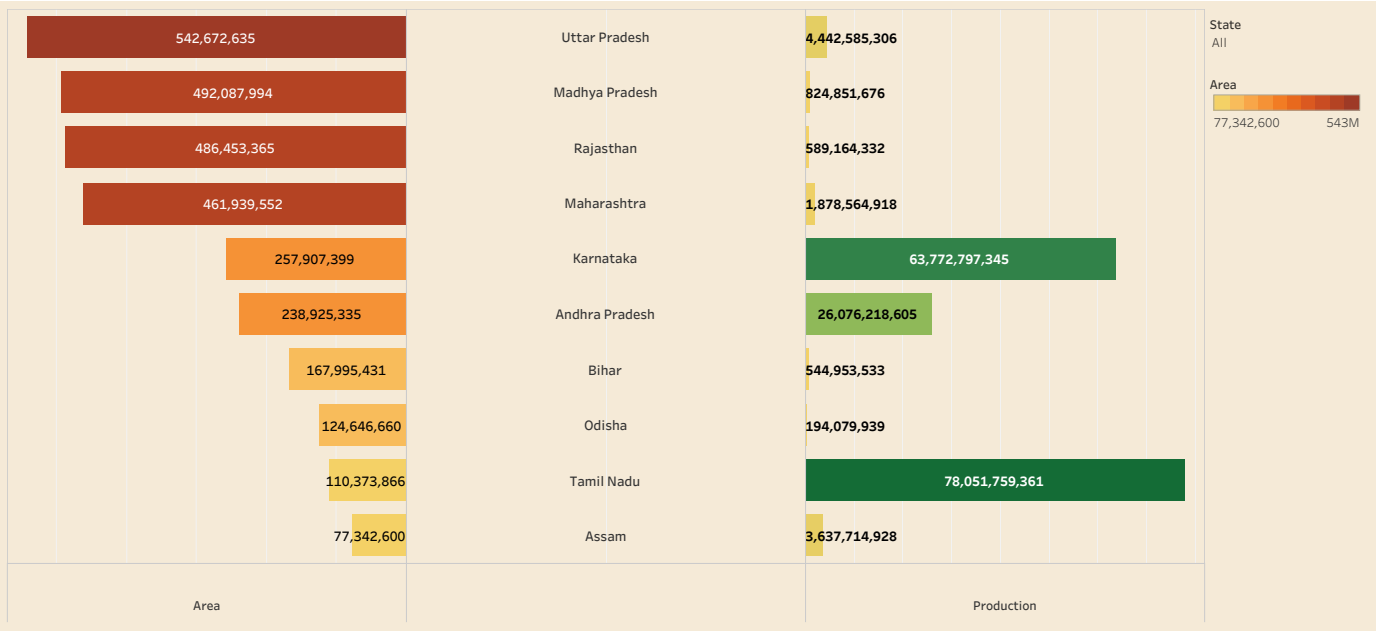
| Area | State | Production |
|---|---|---|
| 542,672,635 | Uttar Pradesh | 4,442,585,306 |
| 492,087,994 | Madhya Pradesh | 824,851,676 |
| 486,453,365 | Rajasthan | 589,164,332 |
| 461,939,552 | Maharashtra | 1,878,564,918 |
| 257,907,399 | Karnataka | 63,772,797,345 |
| 238,925,335 | Andhra Pradesh | 26,076,218,605 |
| 167,995,431 | Bihar | 544,953,533 |
| 124,646,660 | Odisha | 194,079,939 |
| 110,373,866 | Tamil Nadu | 78,051,759,361 |
| 77,342,600 | Assam | 3,637,714,928 |

State
All

Area
77,342,600 543M